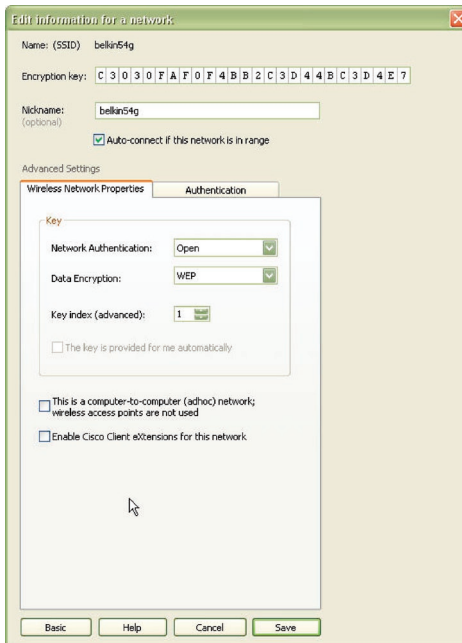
Edit information for a network

Name: (SSID) belkin54g

Encryption key: C 3 0 3 0 F A F 0 F 4 B B 2 C 3 D 4 4 B C 3 D 4 E 7

Nickname: (optional) belkin54g

Auto-connect if this network is in range

Advanced Settings

Wireless Network Properties | Authentication

Key

Network Authentication: Open

Data Encryption: WEP

Key index (advanced): 1

The key is provided for me automatically

This is a computer-to-computer (adhoc) network; wireless access points are not used

Enable Cisco Client eXtensions for this network

Basic Help Cancel Save